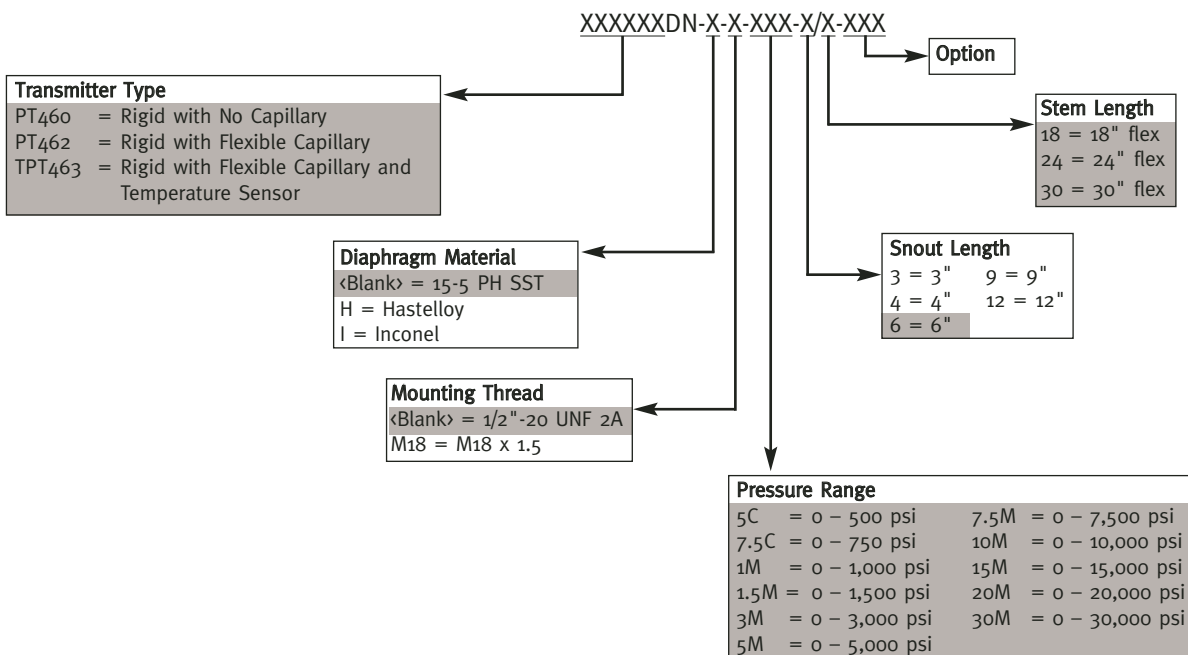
XXXXXXDN-X-X-XXX-X/X-XXX

Option

Transmitter Type
PT460 = Rigid with No Capillary
PT462 = Rigid with Flexible Capillary
TPT463 = Rigid with Flexible Capillary and Temperature Sensor

Stem Length
18 = 18" flex
24 = 24" flex
30 = 30" flex

Diaphragm Material
‹Blank› = 15-5 PH SST
H = Hastelloy
I = Inconel

Snout Length
3 = 3" 9 = 9"
4 = 4" 12 = 12"
6 = 6"

Mounting Thread
‹Blank› = 1/2"-20 UNF 2A
M18 = M18 x 1.5

Pressure Range
5C = 0 – 500 psi
7.5C = 0 – 750 psi
1M = 0 – 1,000 psi
1.5M = 0 – 1,500 psi
3M = 0 – 3,000 psi
5M = 0 – 5,000 psi
7.5M = 0 – 7,500 psi
10M = 0 – 10,000 psi
15M = 0 – 15,000 psi
20M = 0 – 20,000 psi
30M = 0 – 30,000 psi